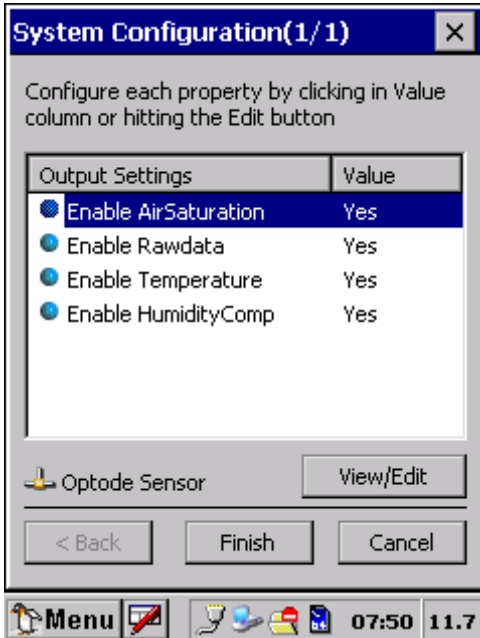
System Configuration(1/1) ×

Configure each property by clicking in Value column or hitting the Edit button

| Output Settings | Value |
|---|---|
| Enable AirSaturation | Yes |
| Enable Rawdata | Yes |
| Enable Temperature | Yes |
| Enable HumidityComp | Yes |

Optode Sensor

View/Edit

< Back

Finish

Cancel

Menu

07:50

11.7